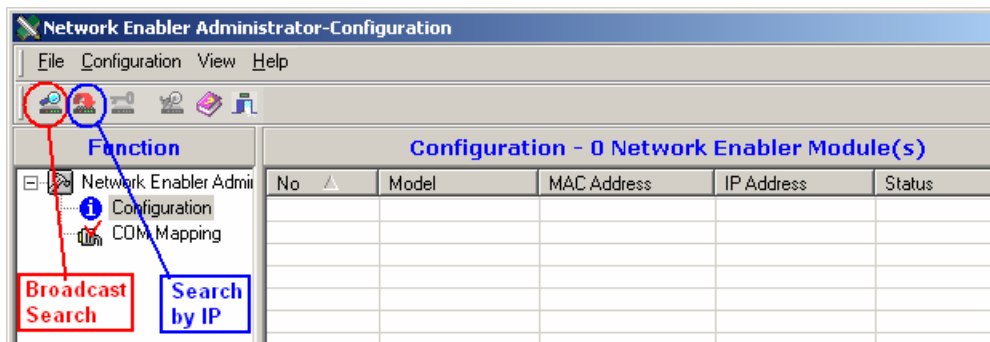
Network Enabler Administrator-Configuration

File Configuration View Help

Function

Network Enabler Admir
Configuration
COM Mapping

Broadcast Search

Search by IP

Configuration - 0 Network Enabler Module(s)

| No | Model | MAC Address | IP Address | Status |
|---|---|---|---|---|